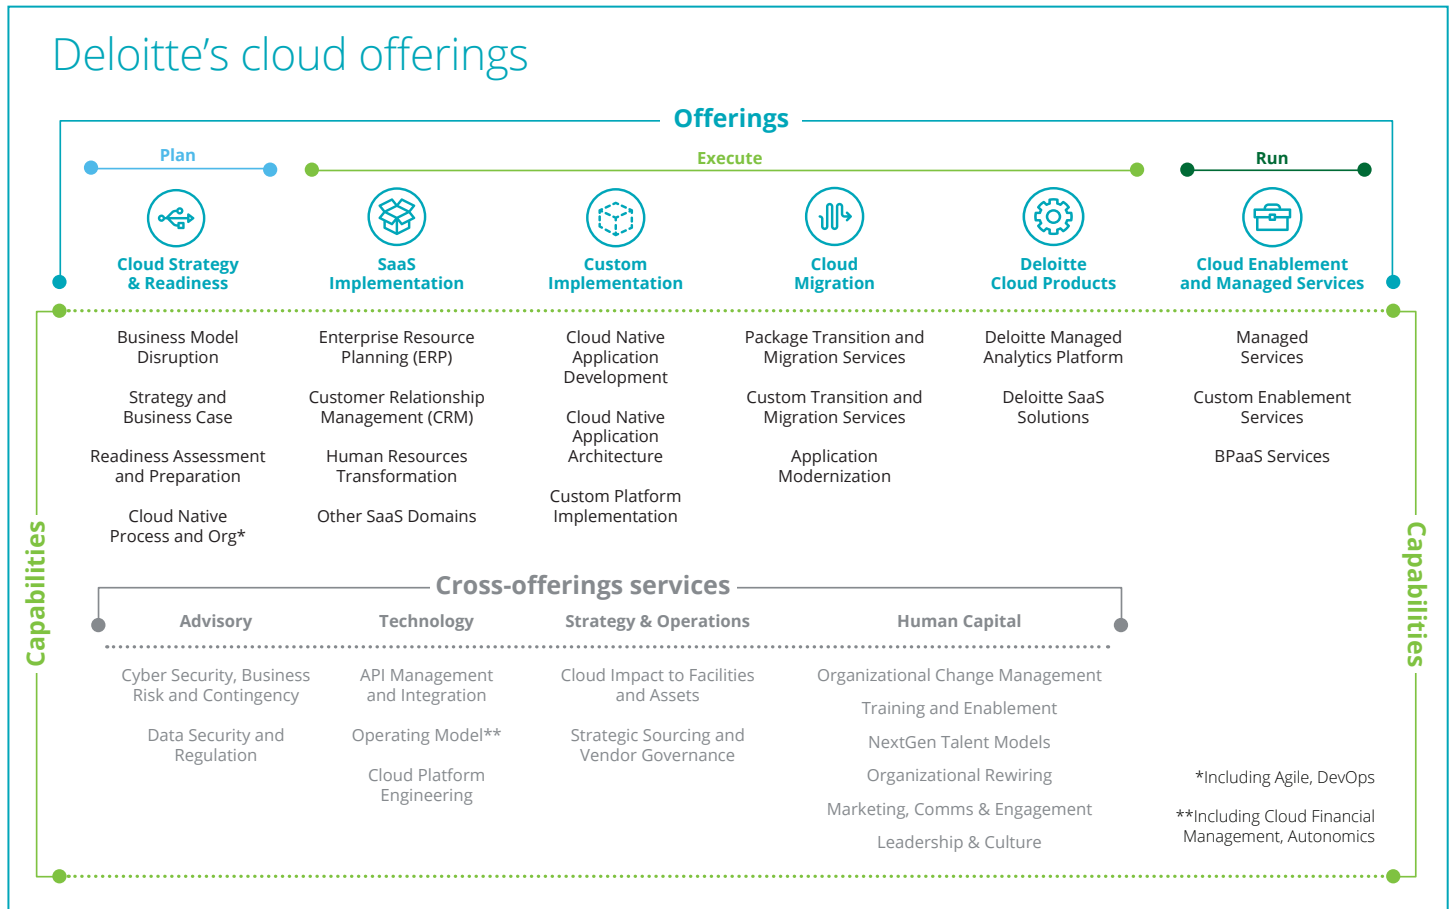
Deloitte's cloud offerings

Offerings

Plan

Execute

Run

Cloud Strategy & Readiness

SaaS Implementation

Custom Implementation

Cloud Migration

Deloitte Cloud Products

Cloud Enablement and Managed Services

Business Model Disruption

Strategy and Business Case

Readiness Assessment and Preparation

Cloud Native Process and Org*

Enterprise Resource Planning (ERP)

Customer Relationship Management (CRM)

Human Resources Transformation

Other SaaS Domains

Cloud Native Application Development

Cloud Native Application Architecture

Custom Platform Implementation

Package Transition and Migration Services

Custom Transition and Migration Services

Application Modernization

Deloitte Managed Analytics Platform

Deloitte SaaS Solutions

Managed Services

Custom Enablement Services

BPaaS Services

Capabilities

Cross-offerings services

Advisory

Technology

Strategy & Operations

Human Capital

Cyber Security, Business Risk and Contingency

Data Security and Regulation

API Management and Integration

Operating Model**

Cloud Platform Engineering

Cloud Impact to Facilities and Assets

Strategic Sourcing and Vendor Governance

Organizational Change Management

Training and Enablement

NextGen Talent Models

Organizational Rewiring

Marketing, Comms & Engagement

Leadership & Culture

*Including Agile, DevOps

**Including Cloud Financial Management, Autonomics

Capabilities